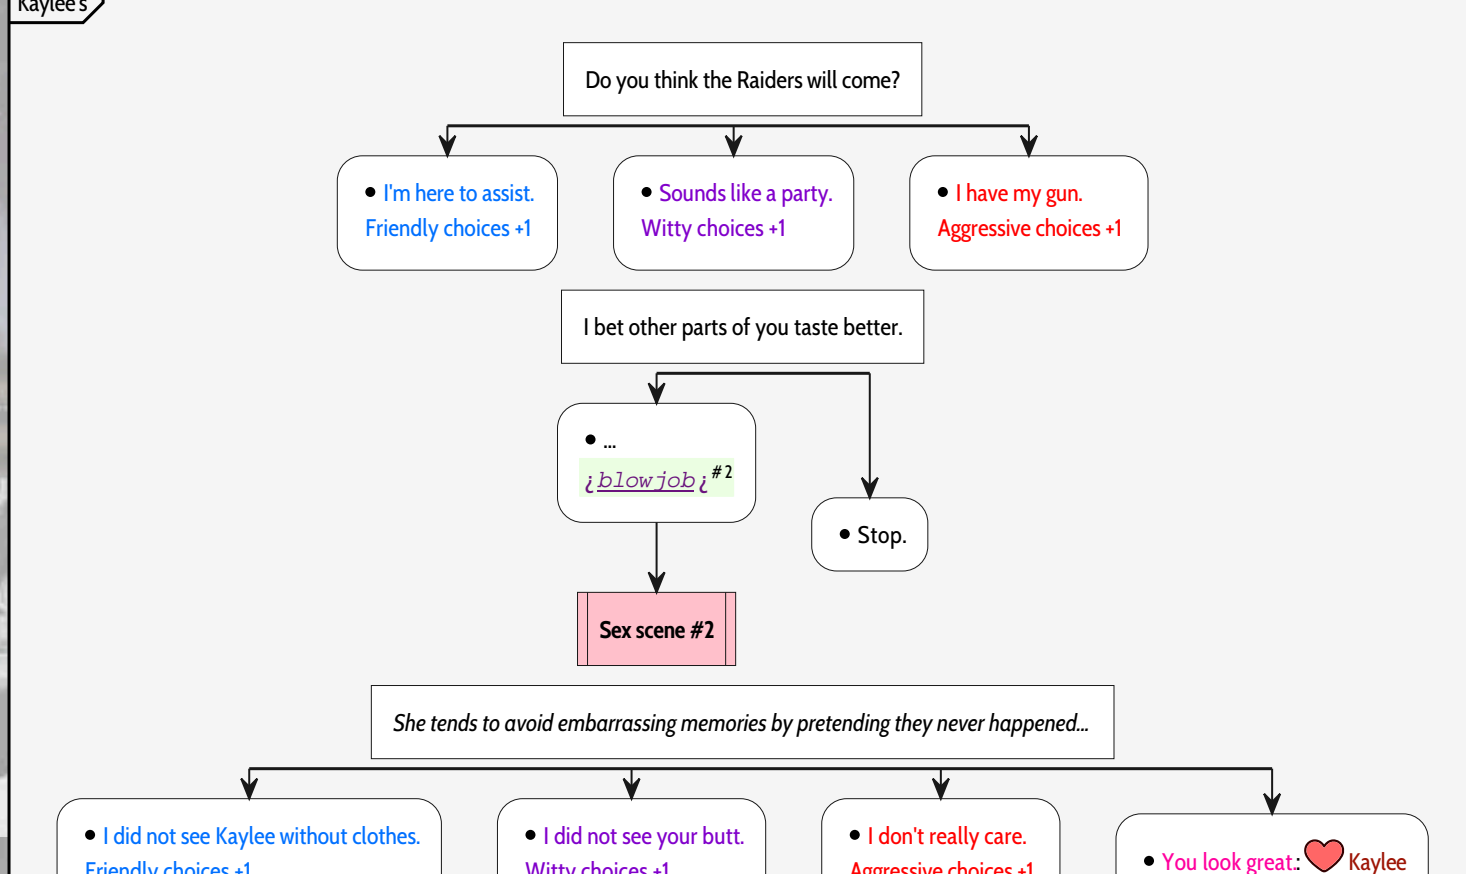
Kaylee's

Do you think the Raiders will come?

• I'm here to assist.
Friendly choices +1

• Sounds like a party.
Witty choices +1

• I have my gun.
Aggressive choices +1

I bet other parts of you taste better.

• ...
¿blowjob¿ #2

• Stop.

Sex scene #2

She tends to avoid embarrassing memories by pretending they never happened...

• I did not see Kaylee without clothes.
Friendly choices +1

• I did not see your butt.
Witty choices +1

• I don't really care.
Aggressive choices +1

• You look great.: Kaylee